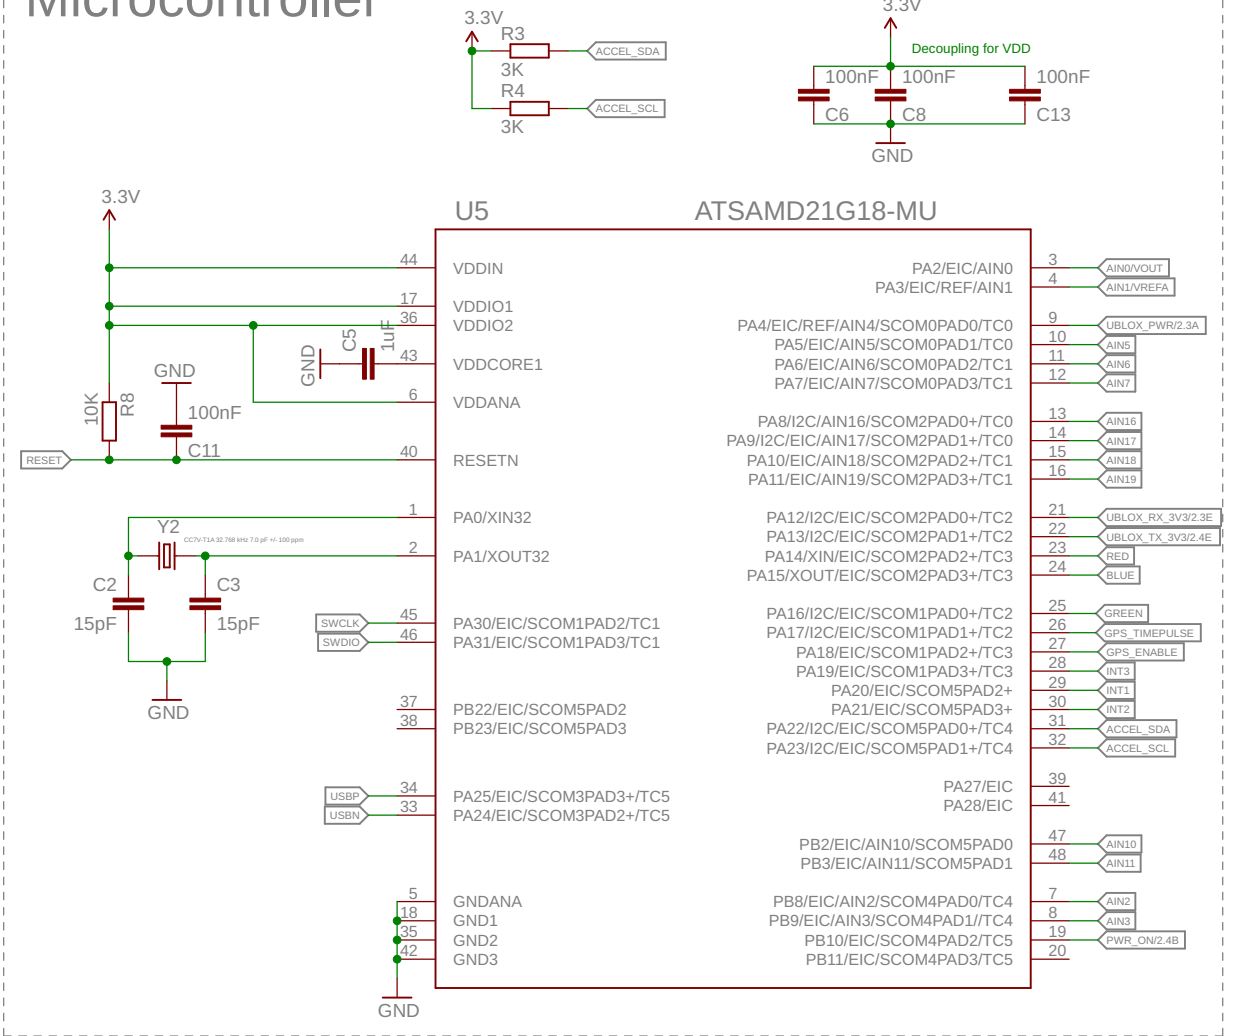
Microcontroller

3.3V
R3
ACCEL_SDA
3K
R4
ACCEL_SCL
3K

3.3V
Decoupling for VDD
100nF
100nF
100nF
C6
C8
C13
GND

3.3V
U5
ATSAMD21G18-MU

44 VDDIN
17 VDDIO1
36 VDDIO2
GND
C5
1uF
43 VDDCORE1
GND
6 VDDANA
10K
R8
100nF
C11
RESET
40 RESETN
1 PA0/XIN32
Y2
CC7V-T1A 32.768 kHz 7.0 pF +/- 100 ppm
2 PA1/XOUT32
C2
C3
15pF
15pF
SWCLK
45 PA30/EIC/SCOM1PAD2/TC1
SWDIO
46 PA31/EIC/SCOM1PAD3/TC1
GND
37 PB22/EIC/SCOM5PAD2
38 PB23/EIC/SCOM5PAD3
USBP
34 PA25/EIC/SCOM3PAD3+/TC5
USBN
33 PA24/EIC/SCOM3PAD2+/TC5
5 GNDANA
18 GND1
35 GND2
42 GND3
GND

PA2/EIC/AIN0 3 AIN0/VOUT
PA3/EIC/REF/AIN1 4 AIN1/VREFA
PA4/EIC/REF/AIN4/SCOM0PAD0/TC0 9 UBLOX_PWR/2.3A
PA5/EIC/AIN5/SCOM0PAD1/TC0 10 AIN5
PA6/EIC/AIN6/SCOM0PAD2/TC1 11 AIN6
PA7/EIC/AIN7/SCOM0PAD3/TC1 12 AIN7
PA8/I2C/AIN16/SCOM2PAD0+/TC0 13 AIN16
PA9/I2C/EIC/AIN17/SCOM2PAD1+/TC0 14 AIN17
PA10/EIC/AIN18/SCOM2PAD2+/TC1 15 AIN18
PA11/EIC/AIN19/SCOM2PAD3+/TC1 16 AIN19
PA12/I2C/EIC/SCOM2PAD0+/TC2 21 UBLOX_RX_3V3/2.3E
PA13/I2C/EIC/SCOM2PAD1+/TC2 22 UBLOX_TX_3V3/2.4E
PA14/XIN/EIC/SCOM2PAD2+/TC3 23 RED
PA15/XOUT/EIC/SCOM2PAD3+/TC3 24 BLUE
PA16/I2C/EIC/SCOM1PAD0+/TC2 25 GREEN
PA17/I2C/EIC/SCOM1PAD1+/TC2 26 GPS_TIMEPULSE
PA18/EIC/SCOM1PAD2+/TC3 27 GPS_ENABLE
PA19/EIC/SCOM1PAD3+/TC3 28 INT3
PA20/EIC/SCOM5PAD2+ 29 INT1
PA21/EIC/SCOM5PAD3+ 30 INT2
PA22/I2C/EIC/SCOM5PAD0+/TC4 31 ACCEL_SDA
PA23/I2C/EIC/SCOM5PAD1+/TC4 32 ACCEL_SCL
PA27/EIC 39
PA28/EIC 41
PB2/EIC/AIN10/SCOM5PAD0 47 AIN10
PB3/EIC/AIN11/SCOM5PAD1 48 AIN11
PB8/EIC/AIN2/SCOM4PAD0/TC4 7 AIN2
PB9/EIC/AIN3/SCOM4PAD1//TC4 8 AIN3
PB10/EIC/SCOM4PAD2/TC5 19 PWR_ON/2.4B
PB11/EIC/SCOM4PAD3/TC5 20